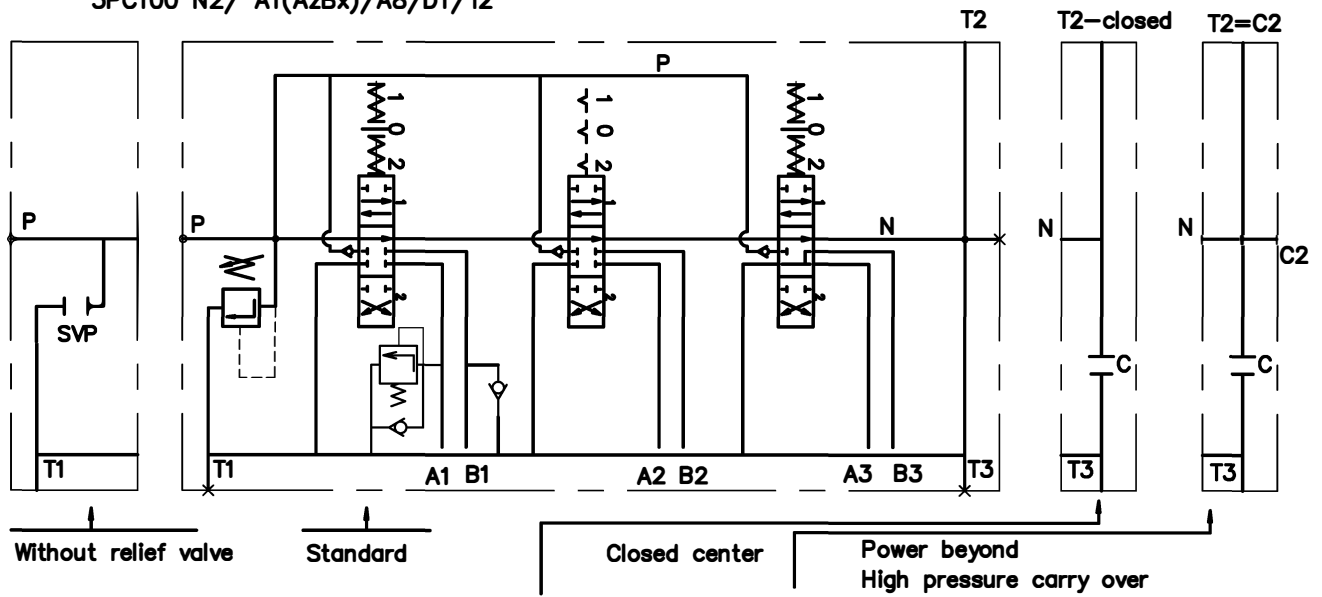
SPC100 N2/ A1(A2Bx)/A8/D1/T2

T2 T2—closed T2=C2

P

1 0 2

1 0 2

1 0 2

P

P

N

N

N

C2

SVP

C

C

T1

T1

A1 B1

A2 B2

A3 B3

T3

T3

T3

Without relief valve

Standard

Closed center

Power beyond
High pressure carry over